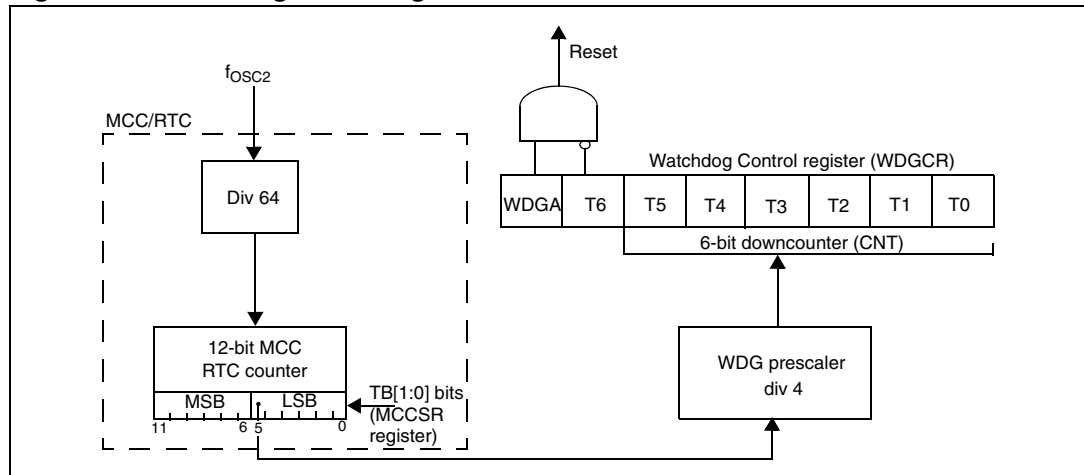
Reset

$f_{OSC2}$

MCC/RTC

Div 64

Watchdog Control register (WDGCR)

| WDGA | T6 | T5 | T4 | T3 | T2 | T1 | T0 |
|---|---|---|---|---|---|---|---|

6-bit downcounter (CNT)

12-bit MCC RTC counter

MSB LSB

11 6 5 0

TB[1:0] bits (MCCSR register)

WDG prescaler div 4